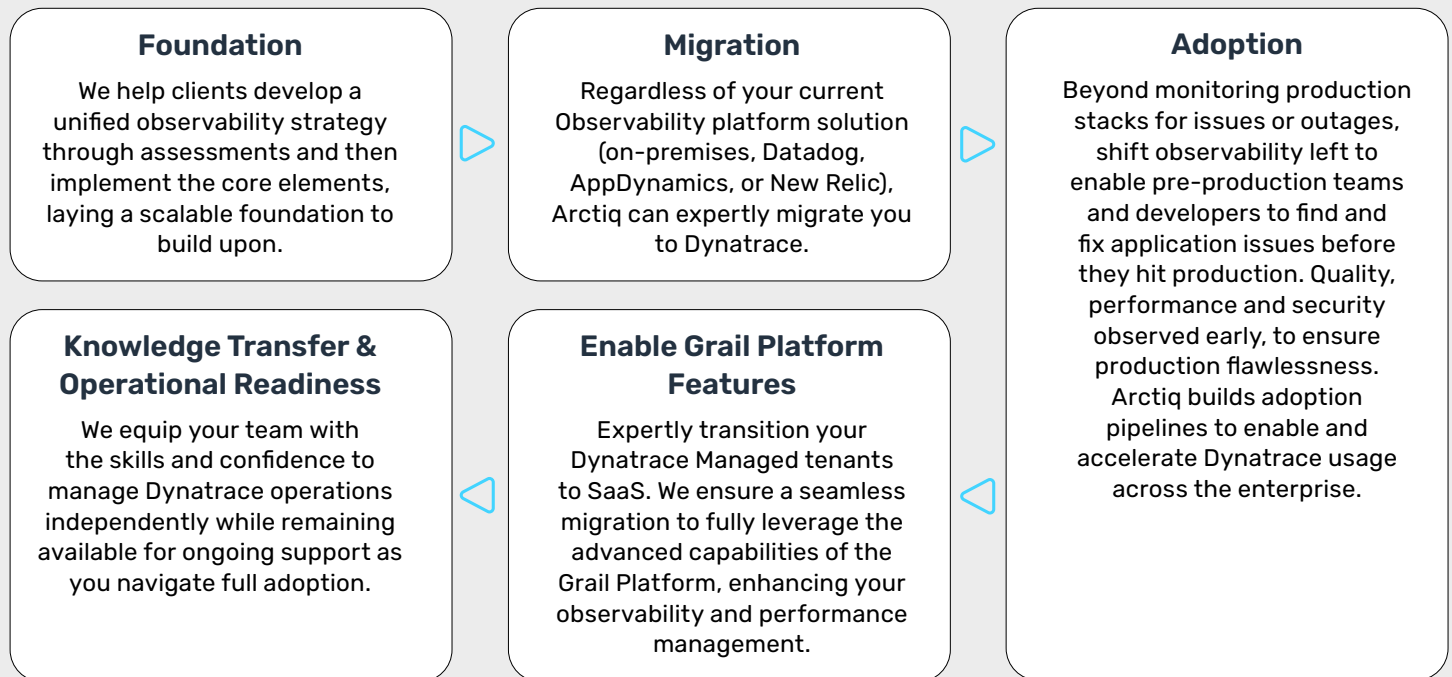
Foundation

We help clients develop a unified observability strategy through assessments and then implement the core elements, laying a scalable foundation to build upon.

Migration

Regardless of your current Observability platform solution (on-premises, Datadog, AppDynamics, or New Relic), Arctiq can expertly migrate you to Dynatrace.

Adoption

Beyond monitoring production stacks for issues or outages, shift observability left to enable pre-production teams and developers to find and fix application issues before they hit production. Quality, performance and security observed early, to ensure production flawlessness. Arctiq builds adoption pipelines to enable and accelerate Dynatrace usage across the enterprise.

Enable Grail Platform Features

Expertly transition your Dynatrace Managed tenants to SaaS. We ensure a seamless migration to fully leverage the advanced capabilities of the Grail Platform, enhancing your observability and performance management.

Knowledge Transfer & Operational Readiness

We equip your team with the skills and confidence to manage Dynatrace operations independently while remaining available for ongoing support as you navigate full adoption.